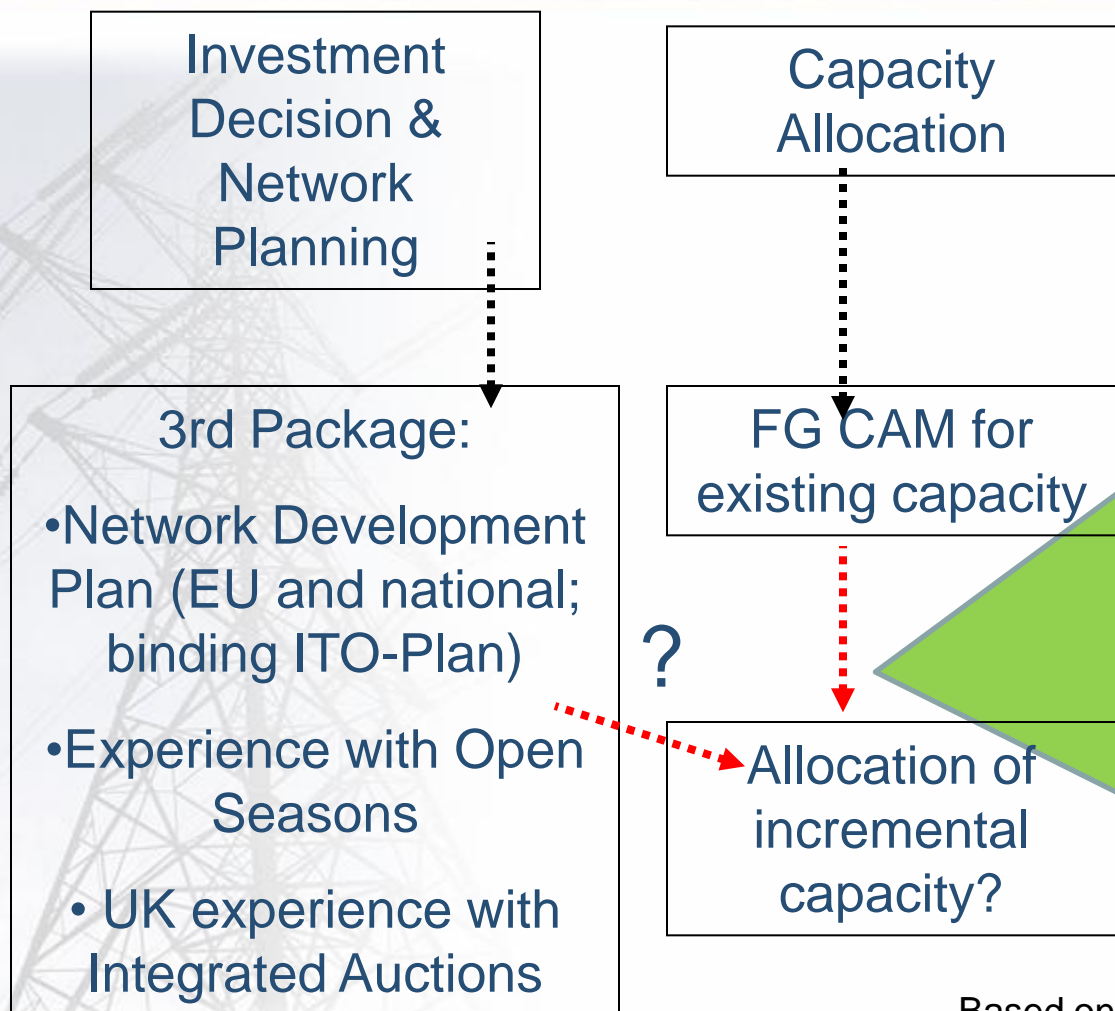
Investment Decision & Network Planning

Capacity Allocation

3rd Package:

•Network Development Plan (EU and national; binding ITO-Plan)

•Experience with Open Seasons

• UK experience with Integrated Auctions

FG CAM for existing capacity

?

Allocation of incremental capacity?

Based on